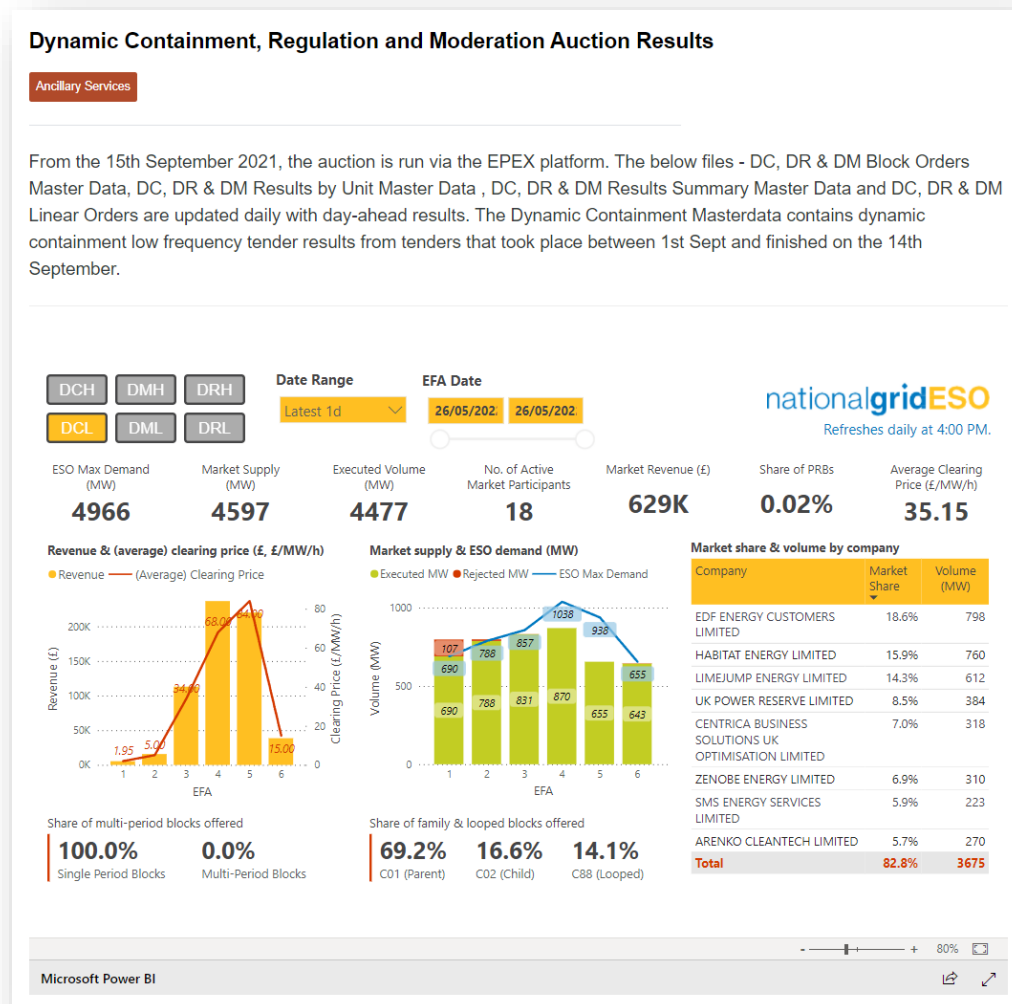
Dynamic Containment, Regulation and Moderation Auction Results

Ancillary Services

From the 15th September 2021, the auction is run via the EPEX platform. The below files - DC, DR & DM Block Orders Master Data, DC, DR & DM Results by Unit Master Data , DC, DR & DM Results Summary Master Data and DC, DR & DM Linear Orders are updated daily with day-ahead results. The Dynamic Containment Masterdata contains dynamic containment low frequency tender results from tenders that took place between 1st Sept and finished on the 14th September.

DCH DMH DRH
DCL DML DRL

Date Range
Latest 1d

EFA Date
26/05/202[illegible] 26/05/202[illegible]

nationalgridESO
Refreshes daily at 4:00 PM.

ESO Max Demand (MW)
4966

Market Supply (MW)
4597

Executed Volume (MW)
4477

No. of Active Market Participants
18

Market Revenue (£)
629K

Share of PRBs
0.02%

Average Clearing Price (£/MW/h)
35.15

Revenue & (average) clearing price (£, £/MW/h)
Revenue (Average) Clearing Price
200K 150K 100K 50K 0K
Revenue (£)
80 60 40 20 0
Clearing Price (£/MW/h)
1.95 5.00 34.00 68.00 84.00 15.00
1 2 3 4 5 6
EFA

Market supply & ESO demand (MW)
Executed MW Rejected MW ESO Max Demand
1000 500 0
Volume (MW)
107 690 690 788 788 857 831 1038 870 938 655 655 643
1 2 3 4 5 6
EFA

Market share & volume by company

| Company | Market Share | Volume (MW) |
|---|---|---|
| EDF ENERGY CUSTOMERS LIMITED | 18.6% | 798 |
| HABITAT ENERGY LIMITED | 15.9% | 760 |
| LIMEJUMP ENERGY LIMITED | 14.3% | 612 |
| UK POWER RESERVE LIMITED | 8.5% | 384 |
| CENTRICA BUSINESS SOLUTIONS UK OPTIMISATION LIMITED | 7.0% | 318 |
| ZENOBE ENERGY LIMITED | 6.9% | 310 |
| SMS ENERGY SERVICES LIMITED | 5.9% | 223 |
| ARENKO CLEANTECH LIMITED | 5.7% | 270 |
| Total | 82.8% | 3675 |

Share of multi-period blocks offered
100.0% Single Period Blocks
0.0% Multi-Period Blocks

Share of family & looped blocks offered
69.2% C01 (Parent)
16.6% C02 (Child)
14.1% C88 (Looped)

- + 80%

Microsoft Power BI